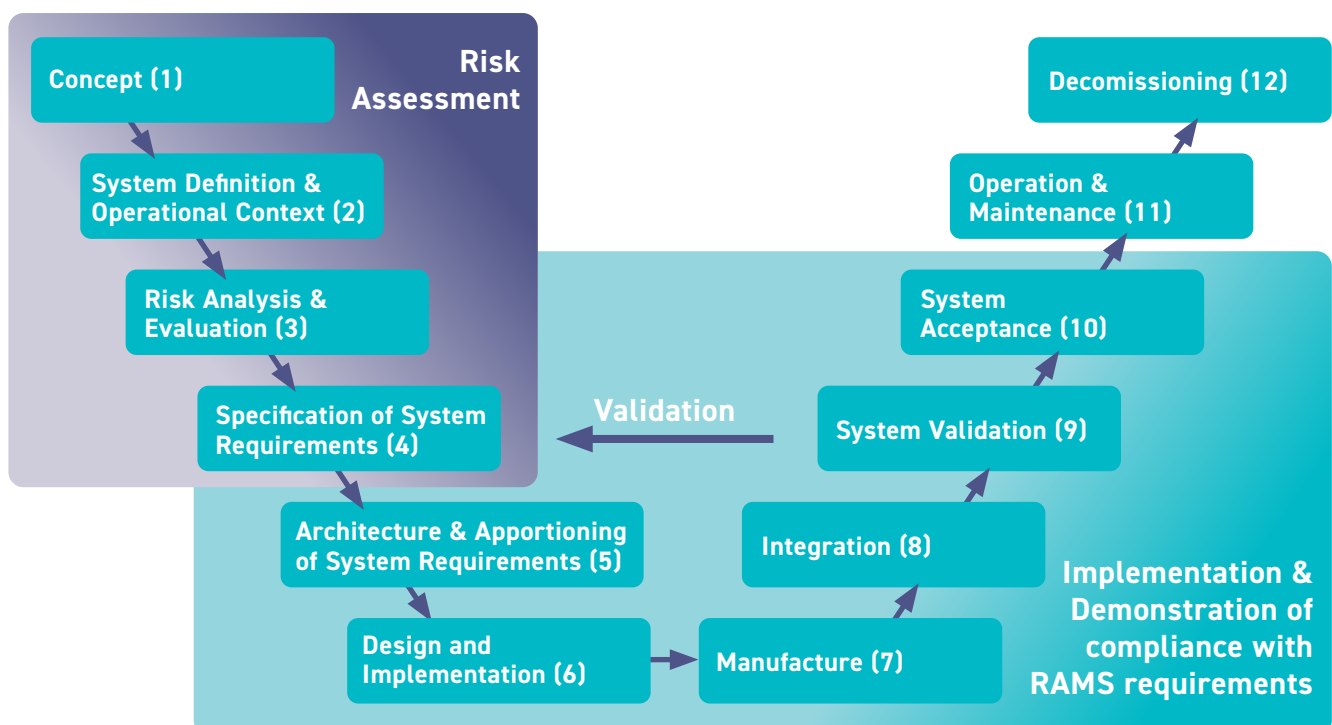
Risk Assessment

Concept (1)

System Definition & Operational Context (2)

Risk Analysis & Evaluation (3)

Specification of System Requirements (4)

Architecture & Apportioning of System Requirements (5)

Design and Implementation (6)

Manufacture (7)

Integration (8)

System Validation (9)

Validation

System Acceptance (10)

Operation & Maintenance (11)

Decomissioning (12)

Implementation & Demonstration of compliance with RAMS requirements